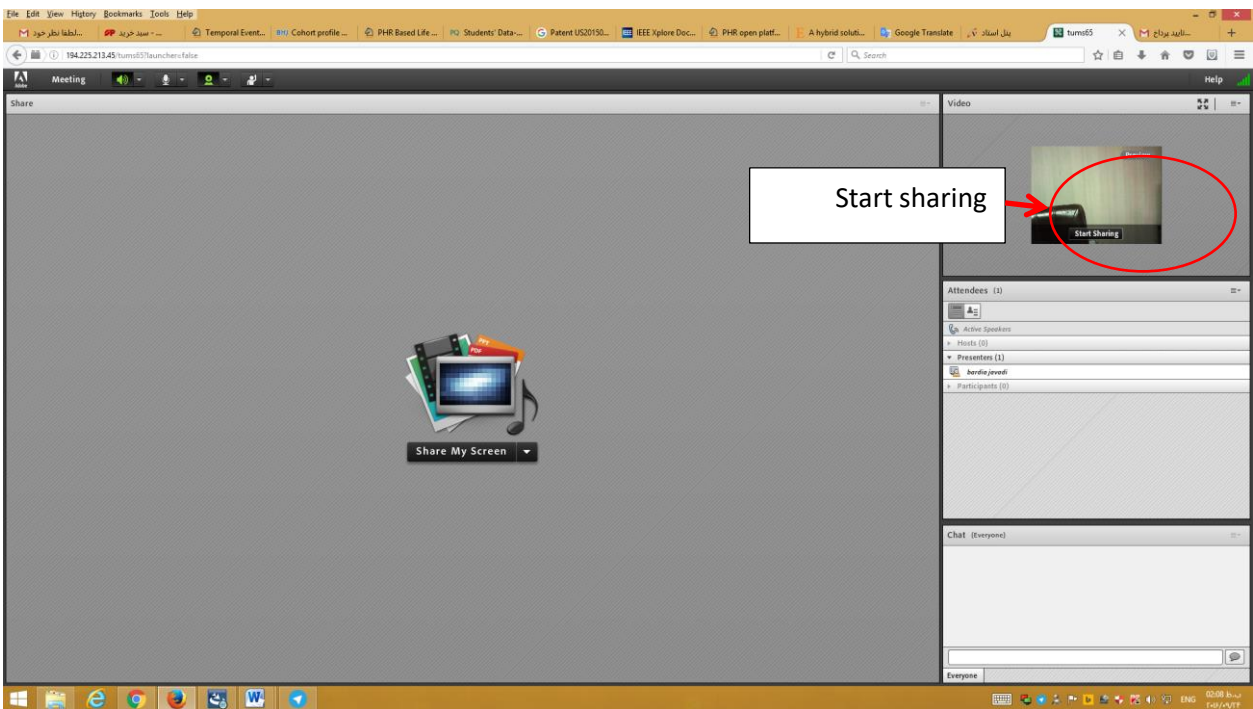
File Edit View History Bookmarks Tools Help

...لطفا نظر خود | ... - سید خرید | Temporal Event... | Cohort profile ... | PHR Based Life ... | Students' Data-... | Patent US20150... | IEEE Xplore Doc... | PHR open platf... | A hybrid soluti... | Google Translate | پنل استاد | turns65 | ...تایید پرداخ

194.225.213.45/turns65?launcher=false

Search

Meeting

Help

Share

Video

Start sharing

Start Sharing

Attendees (1)

Active Speakers

Hosts (0)

Presenters (1)

bardia javadi

Participants (0)

PPT

PDF

Share My Screen

Chat (Everyone)

Everyone

ENG

02:08 ب.ظ